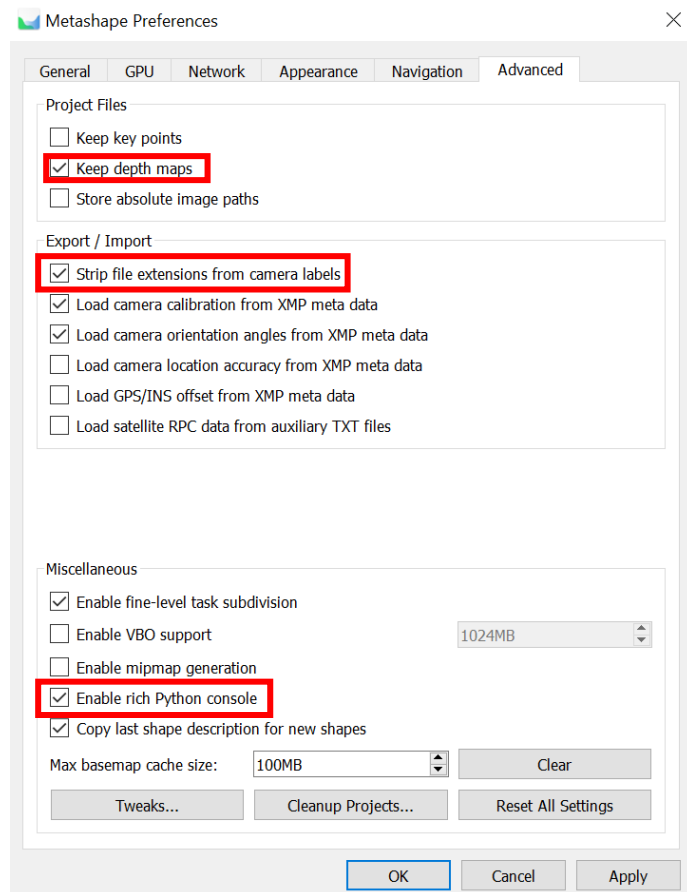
Metashape Preferences

General
GPU
Network
Appearance
Navigation
Advanced

Project Files
Keep key points
Keep depth maps
Store absolute image paths

Export / Import
Strip file extensions from camera labels
Load camera calibration from XMP meta data
Load camera orientation angles from XMP meta data
Load camera location accuracy from XMP meta data
Load GPS/INS offset from XMP meta data
Load satellite RPC data from auxiliary TXT files

Miscellaneous
Enable fine-level task subdivision
Enable VBO support
1024MB
Enable mipmap generation
Enable rich Python console
Copy last shape description for new shapes
Max basemap cache size:
100MB
Clear
Tweaks...
Cleanup Projects...
Reset All Settings

OK
Cancel
Apply